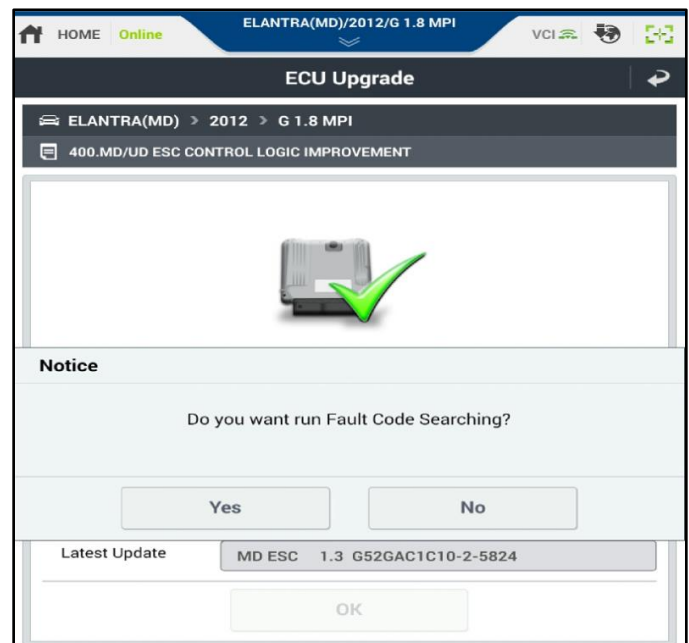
HOME Online

ELANTRA(MD)/2012/G 1.8 MPI

VCI

ECU Upgrade

ELANTRA(MD) > 2012 > G 1.8 MPI

400.MD/UD ESC CONTROL LOGIC IMPROVEMENT

Notice

Do you want run Fault Code Searching?

Yes

No

Latest Update

MD ESC 1.3 G52GAC1C10-2-5824

OK